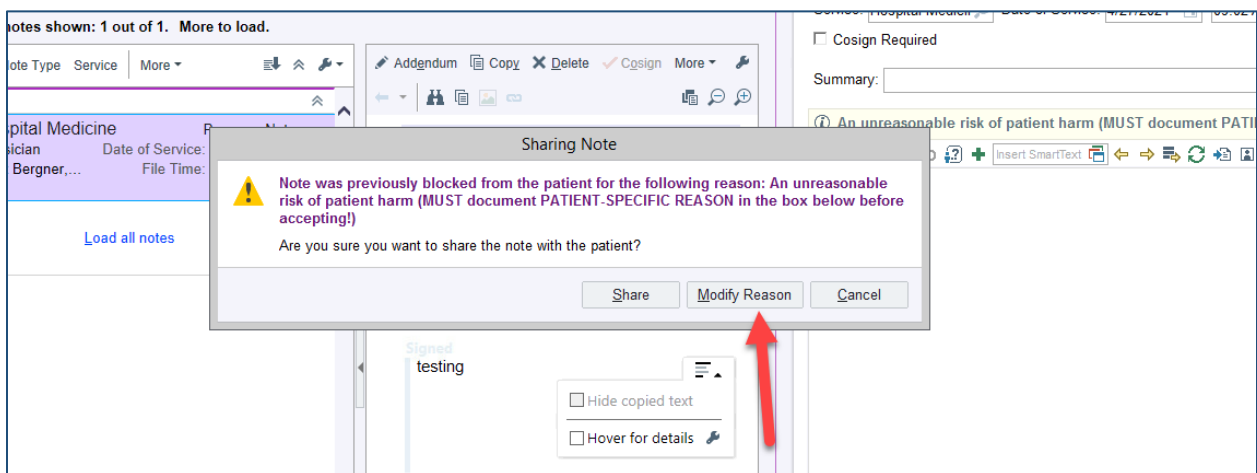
notes shown: 1 out of 1. More to load.

ote Type Service More

spital Medicine
sician Date of Service:
Bergner,... File Time:

Load all notes

Addendum Copy Delete Cosign More

Cosign Required

Summary:

An unreasonable risk of patient harm (MUST document PATI

Insert SmartText

Sharing Note

Note was previously blocked from the patient for the following reason: An unreasonable risk of patient harm (MUST document PATIENT-SPECIFIC REASON in the box below before accepting!)

Are you sure you want to share the note with the patient?

Share Modify Reason Cancel

Signed
testing

Hide copied text
Hover for details